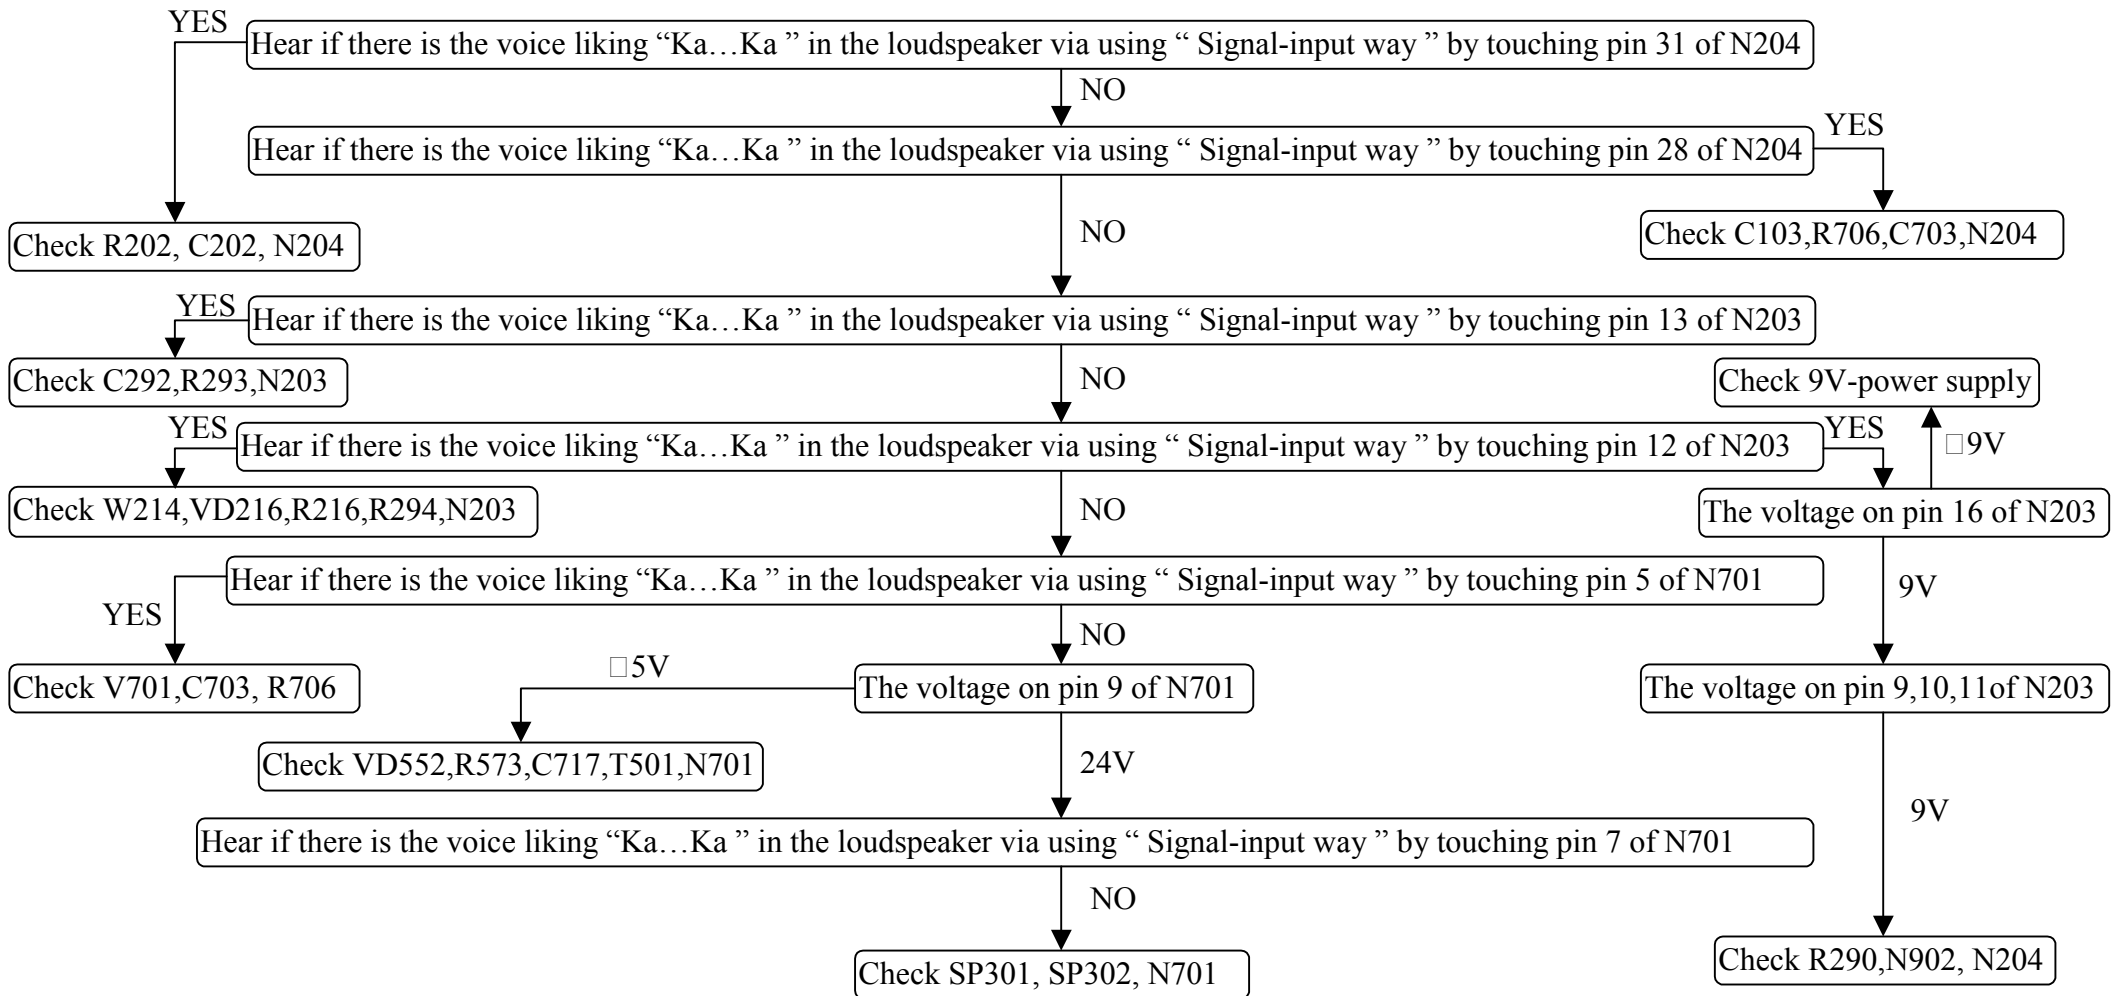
YES
Hear if there is the voice liking "Ka…Ka " in the loudspeaker via using " Signal-input way " by touching pin 31 of N204
NO
Hear if there is the voice liking "Ka…Ka " in the loudspeaker via using " Signal-input way " by touching pin 28 of N204
YES
Check R202, C202, N204
NO
Check C103,R706,C703,N204
YES
Hear if there is the voice liking "Ka…Ka " in the loudspeaker via using " Signal-input way " by touching pin 13 of N203
Check C292,R293,N203
NO
Check 9V-power supply
YES
Hear if there is the voice liking "Ka…Ka " in the loudspeaker via using " Signal-input way " by touching pin 12 of N203
YES
□9V
Check W214,VD216,R216,R294,N203
NO
The voltage on pin 16 of N203
Hear if there is the voice liking "Ka…Ka " in the loudspeaker via using " Signal-input way " by touching pin 5 of N701
9V
YES
NO
□5V
Check V701,C703, R706
The voltage on pin 9 of N701
The voltage on pin 9,10,11of N203
Check VD552,R573,C717,T501,N701
24V
9V
Hear if there is the voice liking "Ka…Ka " in the loudspeaker via using " Signal-input way " by touching pin 7 of N701
NO
Check R290,N902, N204
Check SP301, SP302, N701